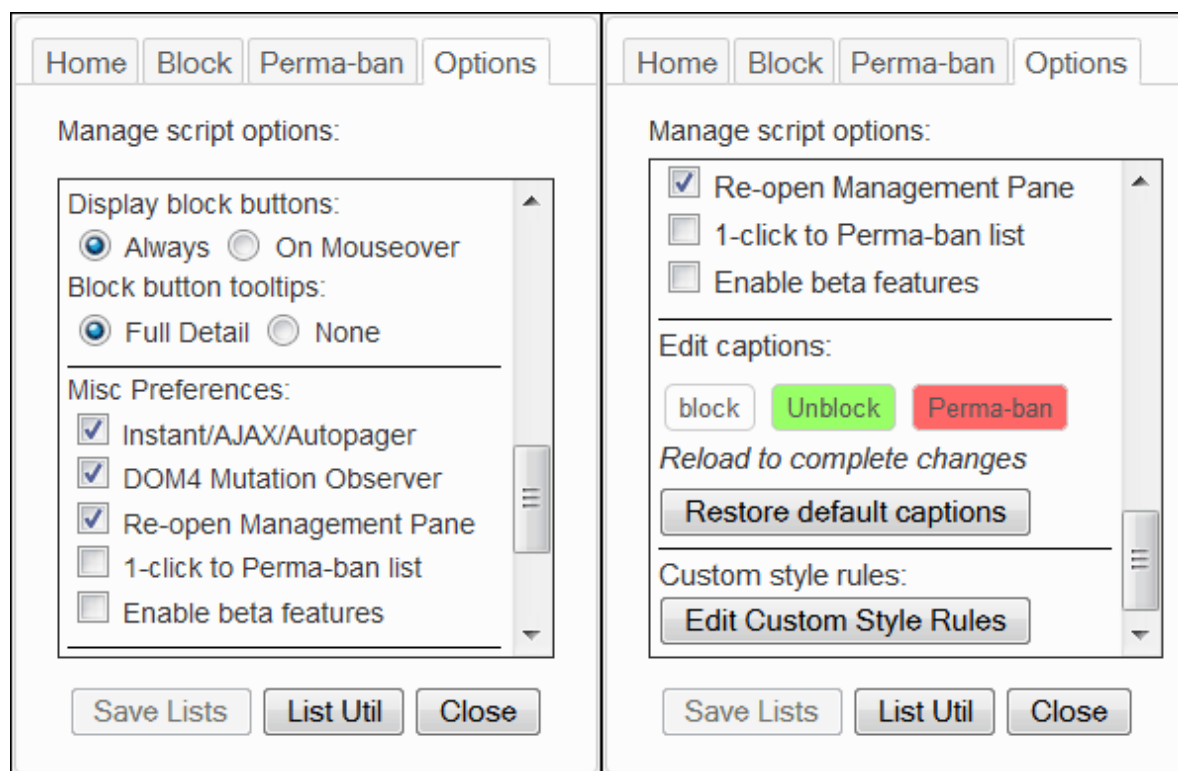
Home Block Perma-ban Options

Manage script options:

Display block buttons:
Always On Mouseover
Block button tooltips:
Full Detail None

Misc Preferences:
Instant/AJAX/Autopager
DOM4 Mutation Observer
Re-open Management Pane
1-click to Perma-ban list
Enable beta features

Save Lists List Util Close

Home Block Perma-ban Options

Manage script options:

Re-open Management Pane
1-click to Perma-ban list
Enable beta features

Edit captions:
block Unblock Perma-ban
*Reload to complete changes*
Restore default captions

Custom style rules:
Edit Custom Style Rules

Save Lists List Util Close